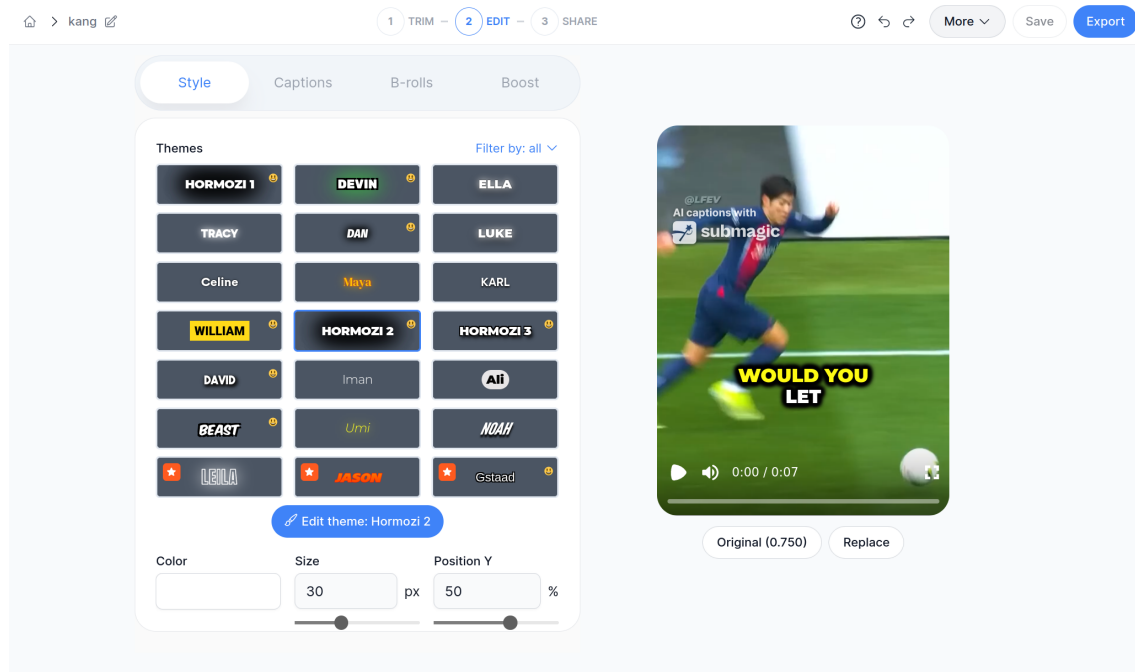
kang

1 TRIM — 2 EDIT — 3 SHARE

More Save Export

Style Captions B-rolls Boost

Themes Filter by: all

HORMOZI 1 DEVIN ELLA
TRACY DAN LUKE
Celine Maya KARL
WILLIAM HORMOZI 2 HORMOZI 3
DAVID Iman Ali
BEAST Umi NOAH
LEILA JASON Gstaad

Edit theme: Hormozi 2

Color

Size
30 px

Position Y
50 %

@LFEV
AI captions with
submagic

WOULD YOU
LET

0:00 / 0:07

Original (0.750) Replace